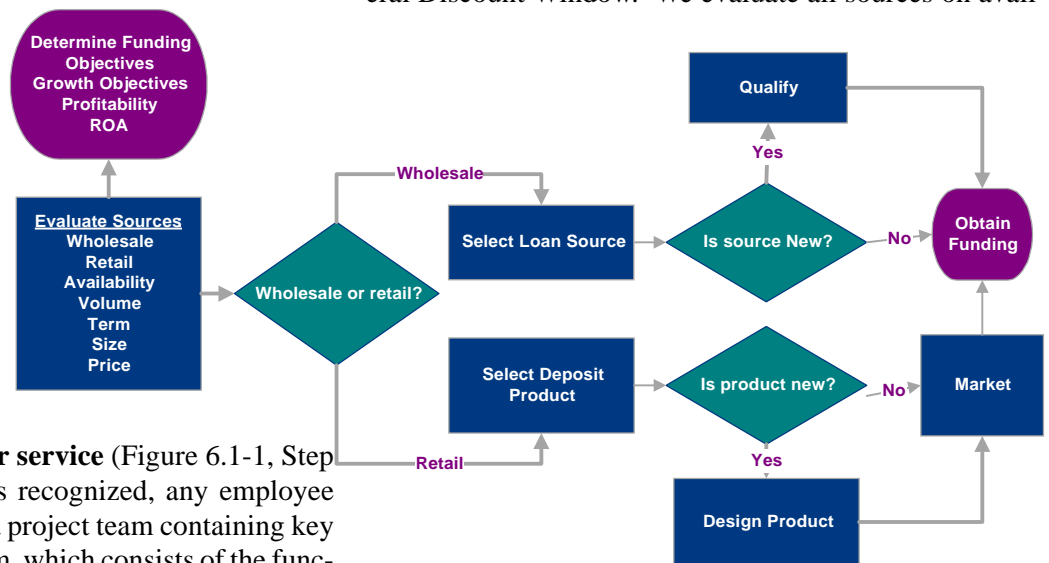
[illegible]eral Discount Window. We evaluate all sources on avail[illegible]

Determine Funding Objectives Growth Objectives Profitability ROA

Evaluate Sources
Wholesale
Retail
Availability
Volume
Term
Size
Price

Wholesale or retail?

Wholesale

Retail

Select Loan Source

Is source New?

Yes

No

Qualify

Obtain Funding

Select Deposit Product

Is product new?

No

Yes

Market

Design Product

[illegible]r service (Figure 6.1-1, Step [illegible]s recognized, any employee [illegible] project team containing key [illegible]n, which consists of the func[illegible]